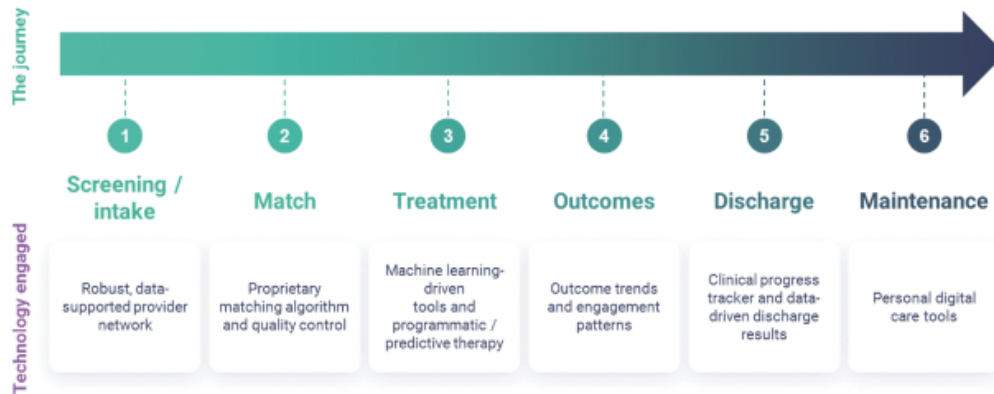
The journey

1

Screening / intake

2

Match

3

Treatment

4

Outcomes

5

Discharge

6

Maintenance

Technology engaged

Robust, data-supported provider network

Proprietary matching algorithm and quality control

Machine learning-driven tools and programmatic / predictive therapy

Outcome trends and engagement patterns

Clinical progress tracker and data-driven discharge results

Personal digital care tools